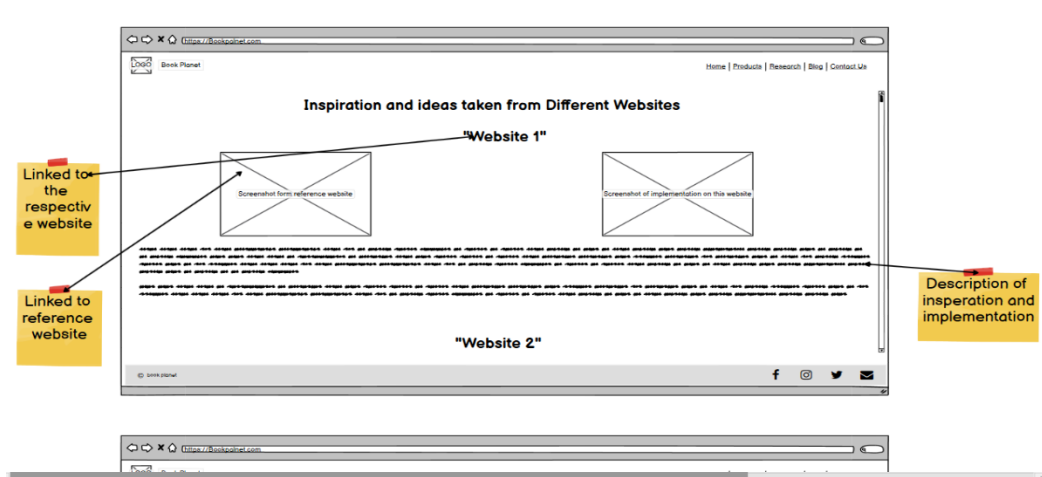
https://Bookpalnet.com

Logo Book Planet

Home | Products | Research | Blog | Contact Us

Inspiration and ideas taken from Different Websites

"Website 1"

Screenshot form reference website

Screenshot of implementation on this website

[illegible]

"Website 2"

© book planet

Linked to the respective website

Linked to reference website

Description of insperation and implementation

https://Bookpalnet.com